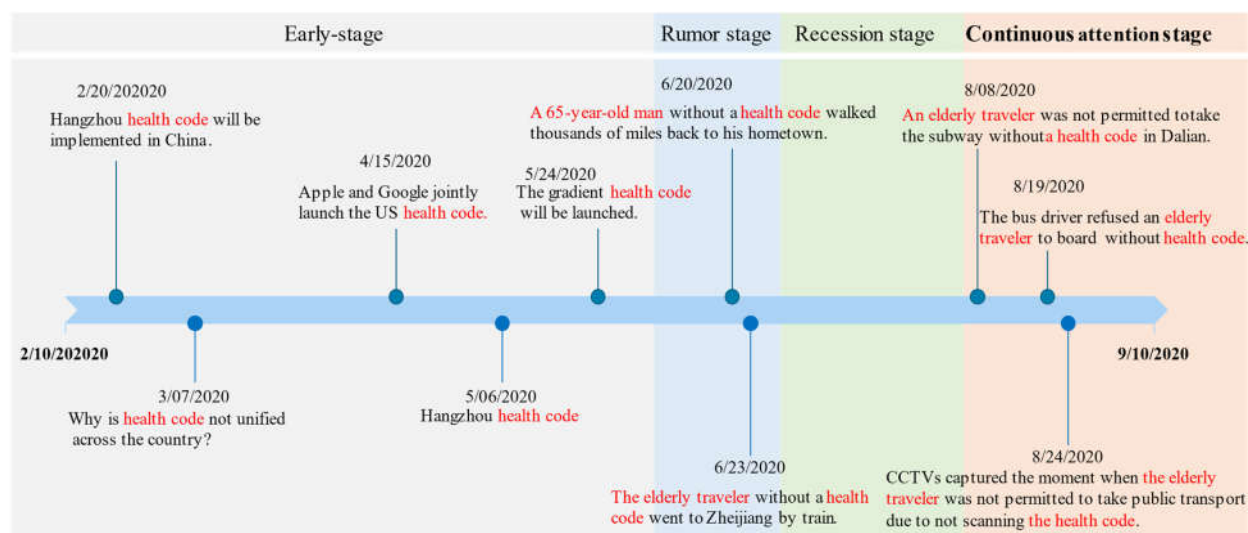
Early-stage

Rumor stage

Recession stage

Continuous attention stage

2/20/202020
Hangzhou health code will be implemented in China.

4/15/2020
Apple and Google jointly launch the US health code.

5/24/2020
The gradient health code will be launched.

6/20/2020
A 65-year-old man without a health code walked thousands of miles back to his hometown.

8/08/2020
An elderly traveler was not permitted totake the subway withouta health code in Dalian.

8/19/2020
The bus driver refused an elderly traveler to board without health code.

2/10/202020

9/10/2020

3/07/2020
Why is health code not unified across the country?

5/06/2020
Hangzhou health code

6/23/2020
The elderly traveler without a health code went to Zheijiang by train.

8/24/2020
CCTVs captured the moment when the elderly traveler was not permitted to take public transport due to not scanning the health code.